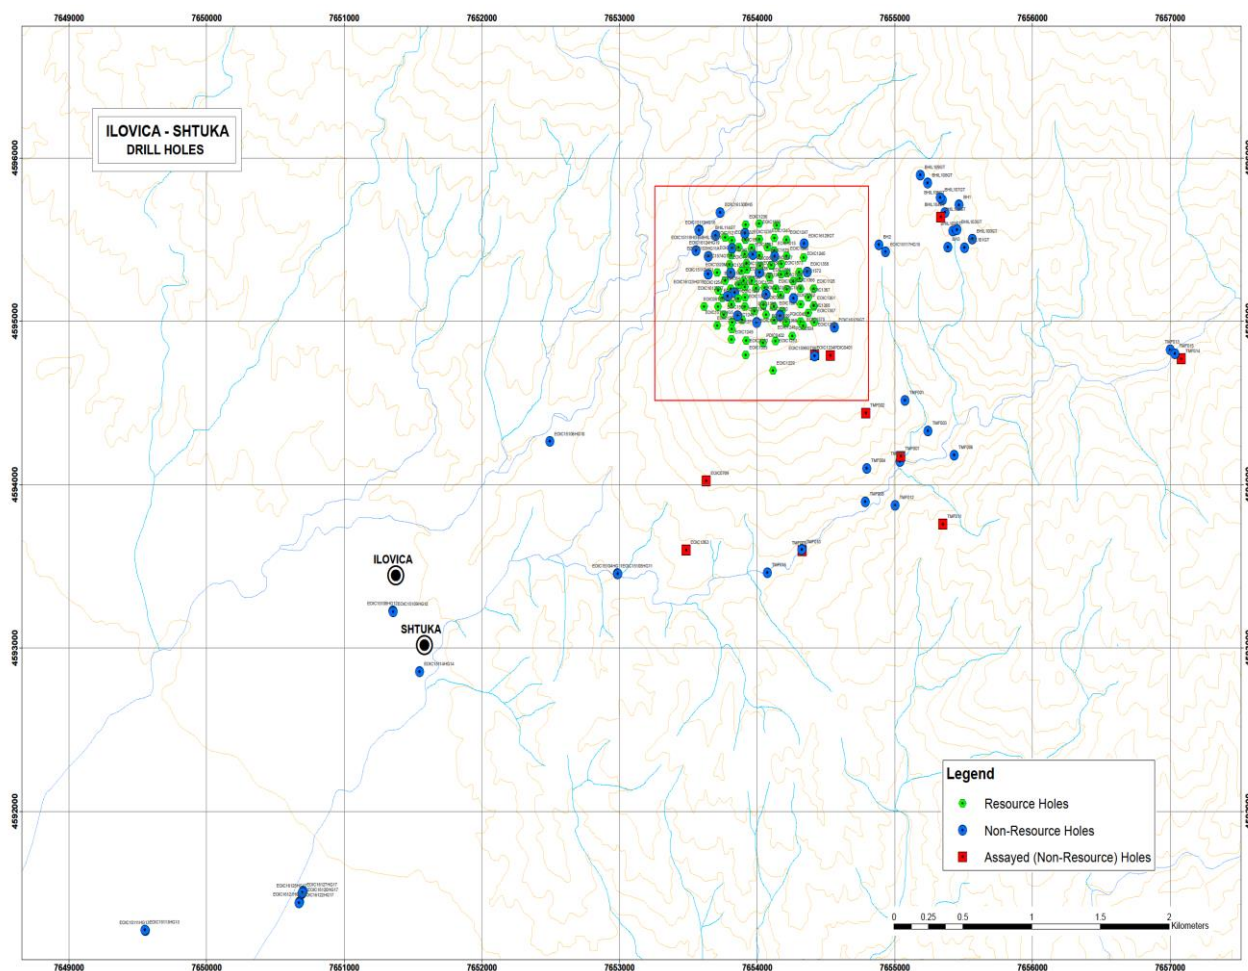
7649000 7650000 7651000 7652000 7653000 7654000 7655000 7656000 7657000

ILOVICA - SHTUKA
DRILL HOLES

4596000
4595000
4594000
4593000
4592000

ILOVICA
SHTUKA

Legend
Resource Holes
Non-Resource Holes
Assayed (Non-Resource) Holes

0 0.25 0.5 1 1.5 2 Kilometers

7649000 7650000 7651000 7652000 7653000 7654000 7655000 7656000 7657000